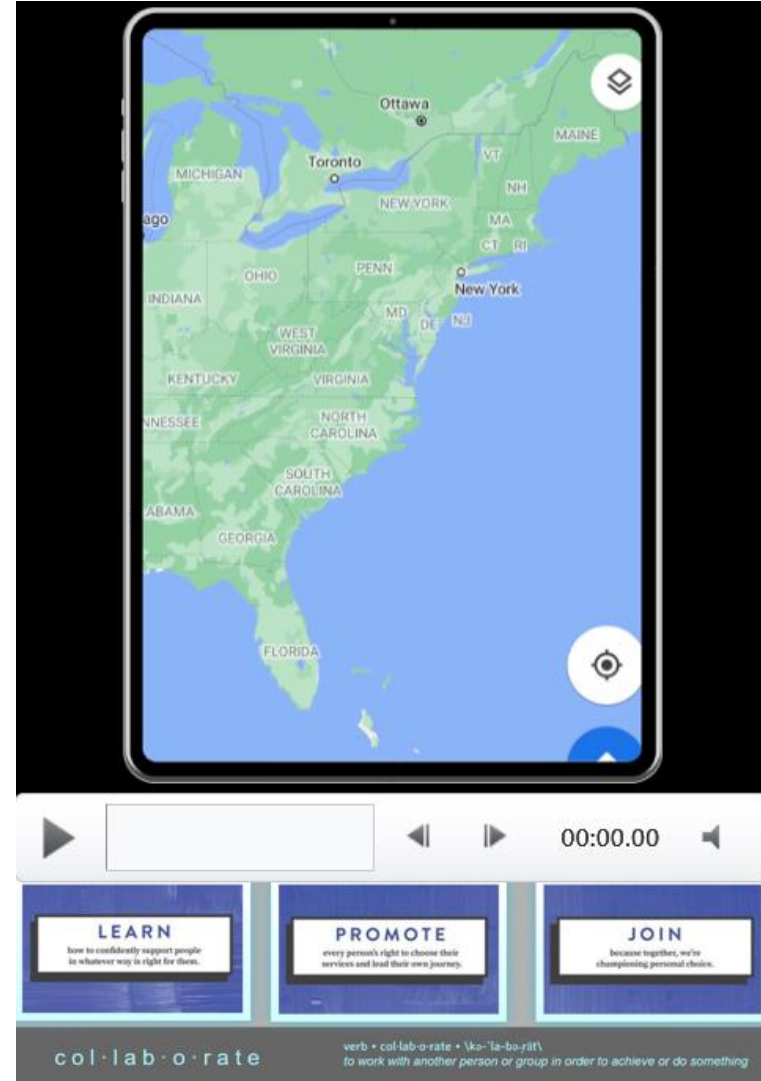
Ottawa
MAINE
Toronto
VT
MICHIGAN
NH
ago
NEW YORK
MA
CT RI
OHIO
PENN
New York
INDIANA
MD
DE NJ
WEST VIRGINIA
KENTUCKY
VIRGINIA
NNESSEE
NORTH CAROLINA
SOUTH CAROLINA
ABAMA
GEORGIA
FLORIDA

00:00.00

LEARN
how to confidently support people in whatever way is right for them.

PROMOTE
every person's right to choose their services and lead their own journey.

JOIN
because together, we're championing personal choice.

col·lab·o·rate
verb • col·lab·o·rate • \kə-ˈla-bə-ˌrāt\
to work with another person or group in order to achieve or do something